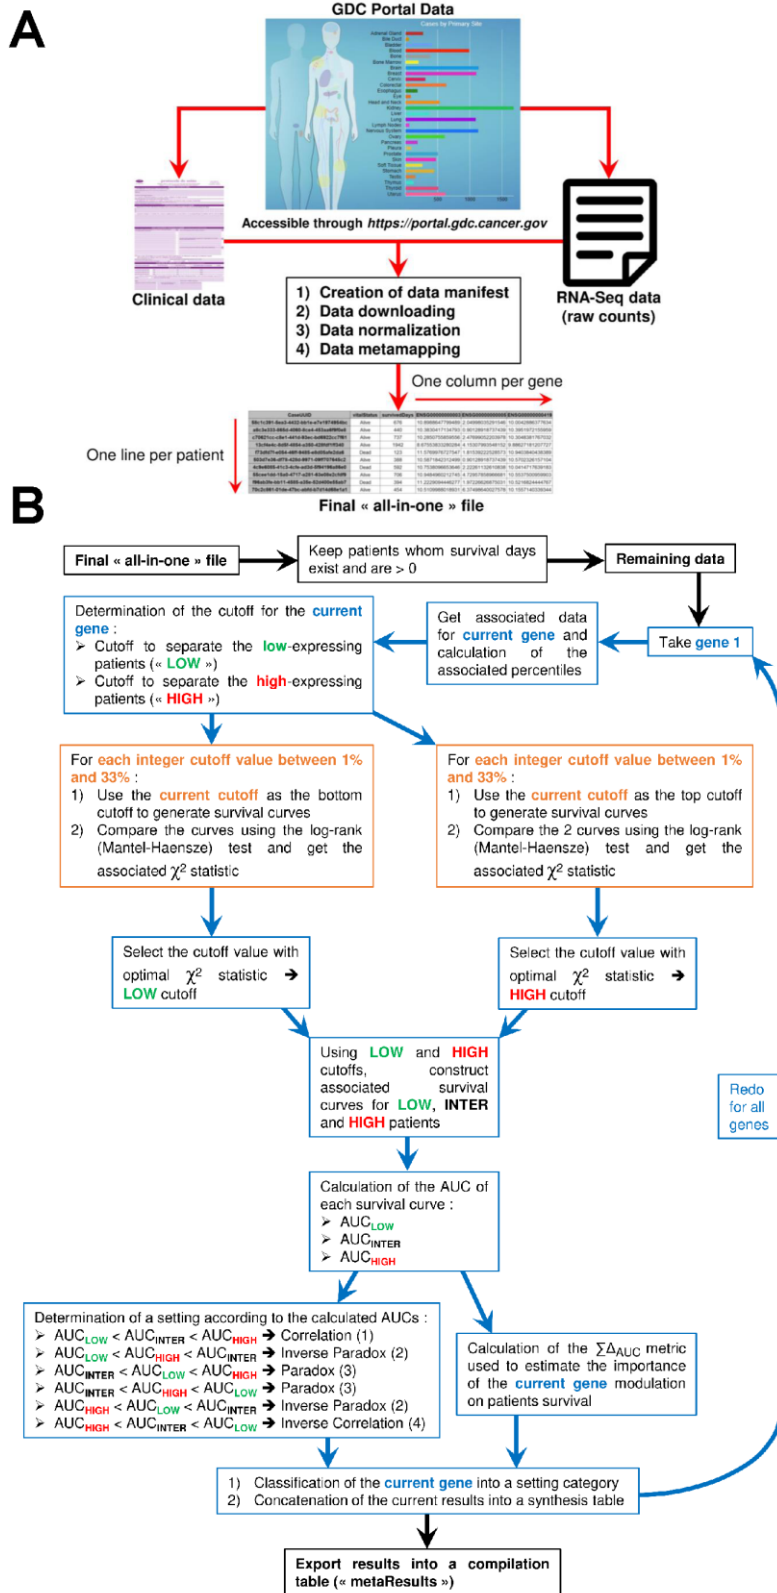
A

GDC Portal Data

Cases by Primary Site

Accessible through https://portal.gdc.cancer.gov

Clinical data

RNA-Seq data (raw counts)

1) Creation of data manifest
2) Data downloading
3) Data normalization
4) Data metamapping

One column per gene

One line per patient

Final « all-in-one » file

B

Final « all-in-one » file

Keep patients whom survival days exist and are > 0

Remaining data

Take gene 1

Get associated data for current gene and calculation of the associated percentiles

Determination of the cutoff for the current gene :
➢ Cutoff to separate the low-expressing patients (« LOW »)
➢ Cutoff to separate the high-expressing patients (« HIGH »)

For each integer cutoff value between 1% and 33% :
1) Use the current cutoff as the bottom cutoff to generate survival curves
2) Compare the curves using the log-rank (Mantel-Haensze) test and get the associated $\chi^2$ statistic

For each integer cutoff value between 1% and 33% :
1) Use the current cutoff as the top cutoff to generate survival curves
2) Compare the 2 curves using the log-rank (Mantel-Haensze) test and get the associated $\chi^2$ statistic

Select the cutoff value with optimal $\chi^2$ statistic ➔ LOW cutoff

Select the cutoff value with optimal $\chi^2$ statistic ➔ HIGH cutoff

Using LOW and HIGH cutoffs, construct associated survival curves for LOW, INTER and HIGH patients

Redo for all genes

Calculation of the AUC of each survival curve :
➢ $AUC_{LOW}$
➢ $AUC_{INTER}$
➢ $AUC_{HIGH}$

Determination of a setting according to the calculated AUCs :
➢ $AUC_{LOW} < AUC_{INTER} < AUC_{HIGH}$ ➔ Correlation (1)
➢ $AUC_{LOW} < AUC_{HIGH} < AUC_{INTER}$ ➔ Inverse Paradox (2)
➢ $AUC_{INTER} < AUC_{LOW} < AUC_{HIGH}$ ➔ Paradox (3)
➢ $AUC_{INTER} < AUC_{HIGH} < AUC_{LOW}$ ➔ Paradox (3)
➢ $AUC_{HIGH} < AUC_{LOW} < AUC_{INTER}$ ➔ Inverse Paradox (2)
➢ $AUC_{HIGH} < AUC_{INTER} < AUC_{LOW}$ ➔ Inverse Correlation (4)

Calculation of the $\sum\Delta_{AUC}$ metric used to estimate the importance of the current gene modulation on patients survival

1) Classification of the current gene into a setting category
2) Concatenation of the current results into a synthesis table

Export results into a compilation table (« metaResults »)